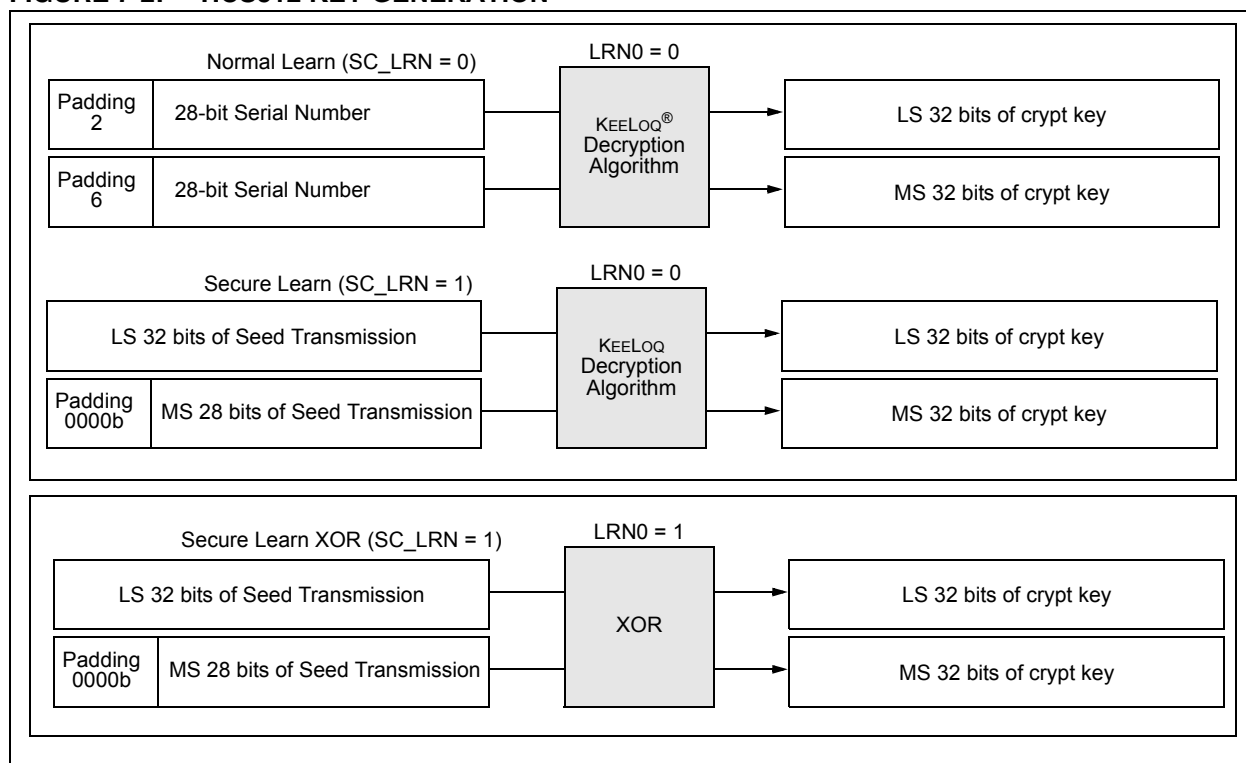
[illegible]

Normal Learn (SC_LRN = 0)

LRN0 = 0

Padding 2

28-bit Serial Number

Padding 6

28-bit Serial Number

KEELOQ®
Decryption
Algorithm

LS 32 bits of crypt key

MS 32 bits of crypt key

Secure Learn (SC_LRN = 1)

LRN0 = 0

LS 32 bits of Seed Transmission

Padding 0000b

MS 28 bits of Seed Transmission

KEELOQ
Decryption
Algorithm

LS 32 bits of crypt key

MS 32 bits of crypt key

Secure Learn XOR (SC_LRN = 1)

LRN0 = 1

LS 32 bits of Seed Transmission

Padding 0000b

MS 28 bits of Seed Transmission

XOR

LS 32 bits of crypt key

MS 32 bits of crypt key